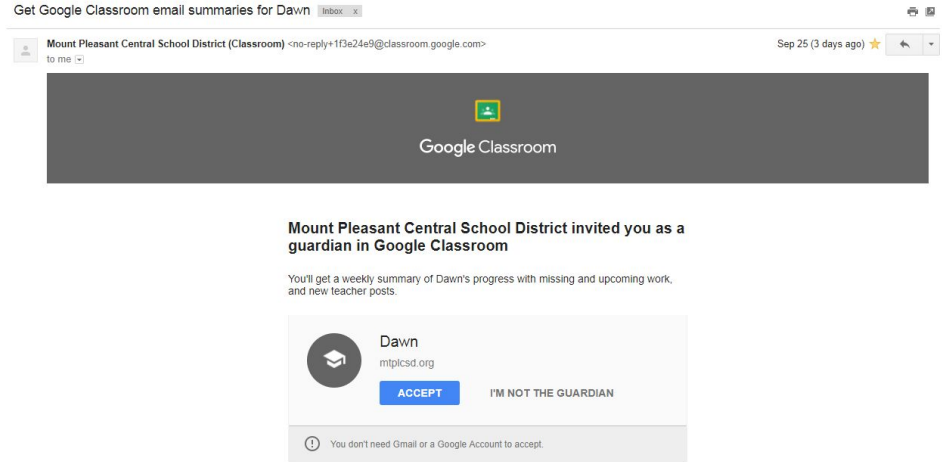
Get Google Classroom email summaries for Dawn Inbox x

Mount Pleasant Central School District (Classroom) <no-reply+1f3e24e9@classroom.google.com>
to me

Sep 25 (3 days ago)

Google Classroom

Mount Pleasant Central School District invited you as a guardian in Google Classroom

You'll get a weekly summary of Dawn's progress with missing and upcoming work, and new teacher posts.

Dawn
mtplcsd.org

ACCEPT

I'M NOT THE GUARDIAN

You don't need Gmail or a Google Account to accept.